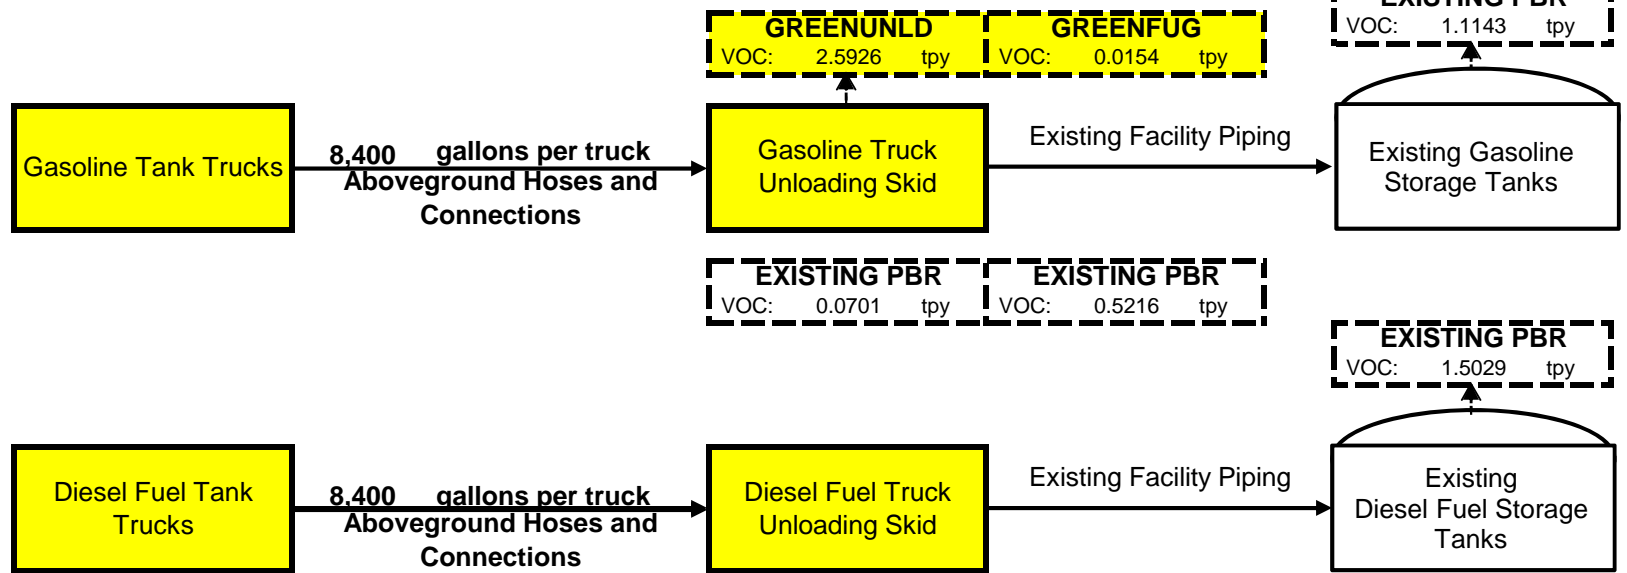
GREENUNLD
VOC: 2.5926 tpy

GREENFUG
VOC: 0.0154 tpy

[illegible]
VOC: 1.1143 tpy

Gasoline Tank Trucks

8,400 gallons per truck
Aboveground Hoses and Connections

Gasoline Truck Unloading Skid

Existing Facility Piping

Existing Gasoline Storage Tanks

EXISTING PBR
VOC: 0.0701 tpy

EXISTING PBR
VOC: 0.5216 tpy

EXISTING PBR
VOC: 1.5029 tpy

Diesel Fuel Tank Trucks

8,400 gallons per truck
Aboveground Hoses and Connections

Diesel Fuel Truck Unloading Skid

Existing Facility Piping

Existing Diesel Fuel Storage Tanks